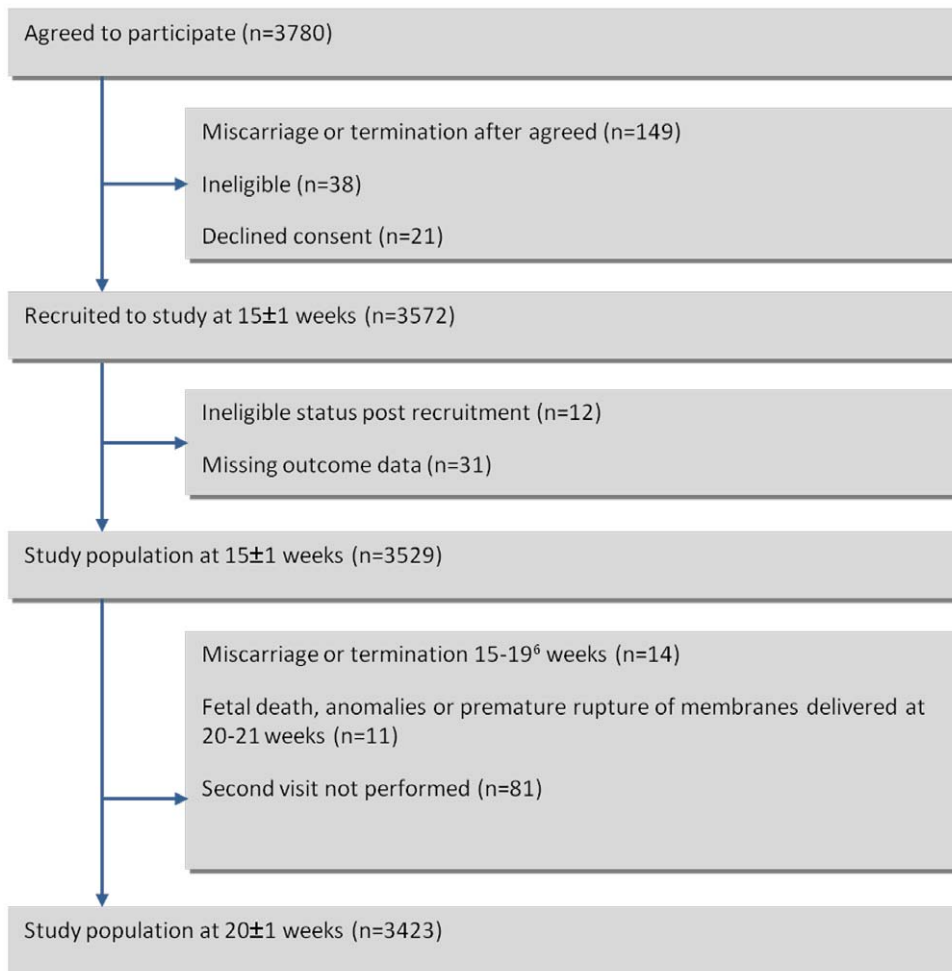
Agreed to participate (n=3780)

Miscarriage or termination after agreed (n=149)

Ineligible (n=38)

Declined consent (n=21)

Recruited to study at 15±1 weeks (n=3572)

Ineligible status post recruitment (n=12)

Missing outcome data (n=31)

Study population at 15±1 weeks (n=3529)

Miscarriage or termination 15-19$^6$ weeks (n=14)

Fetal death, anomalies or premature rupture of membranes delivered at 20-21 weeks (n=11)

Second visit not performed (n=81)

Study population at 20±1 weeks (n=3423)